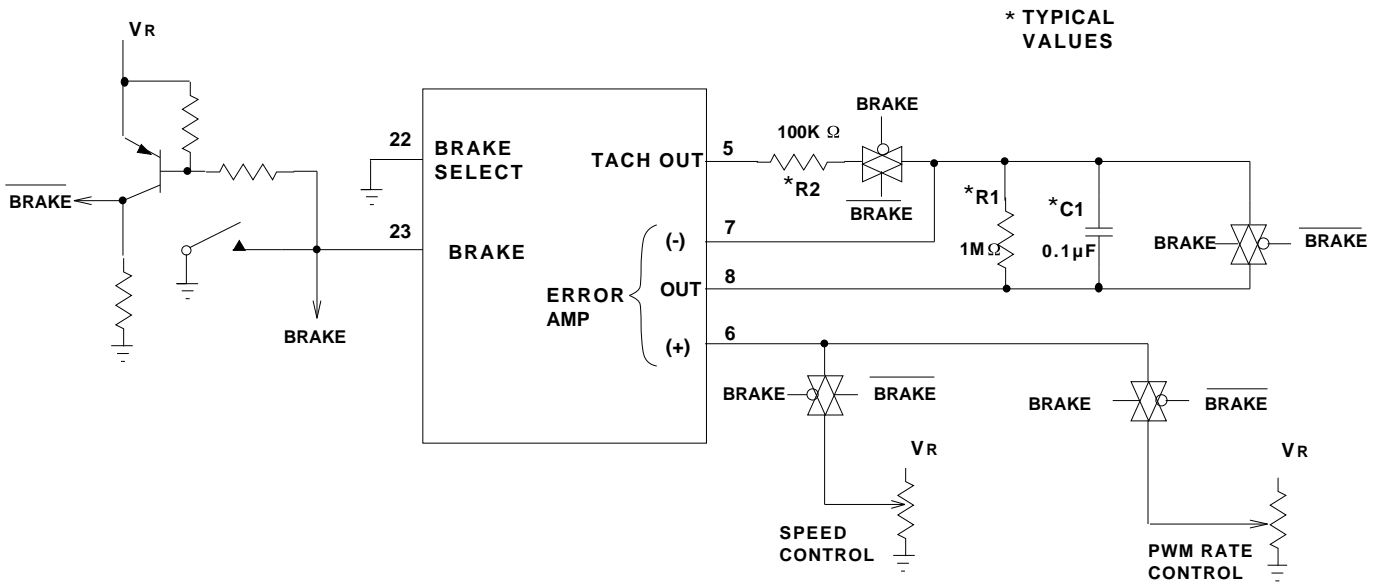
* TYPICAL VALUES

$V_R$

$\overline{BRAKE}$

BRAKE

22

BRAKE SELECT

23

BRAKE

TACH OUT

5

100K Ω

*R2

BRAKE

$\overline{BRAKE}$

*R1

1MΩ

*C1

0.1µF

BRAKE

$\overline{BRAKE}$

ERROR AMP

(-)

7

OUT

8

(+)

6

BRAKE

$\overline{BRAKE}$

BRAKE

$\overline{BRAKE}$

$V_R$

SPEED CONTROL

$V_R$

PWM RATE CONTROL